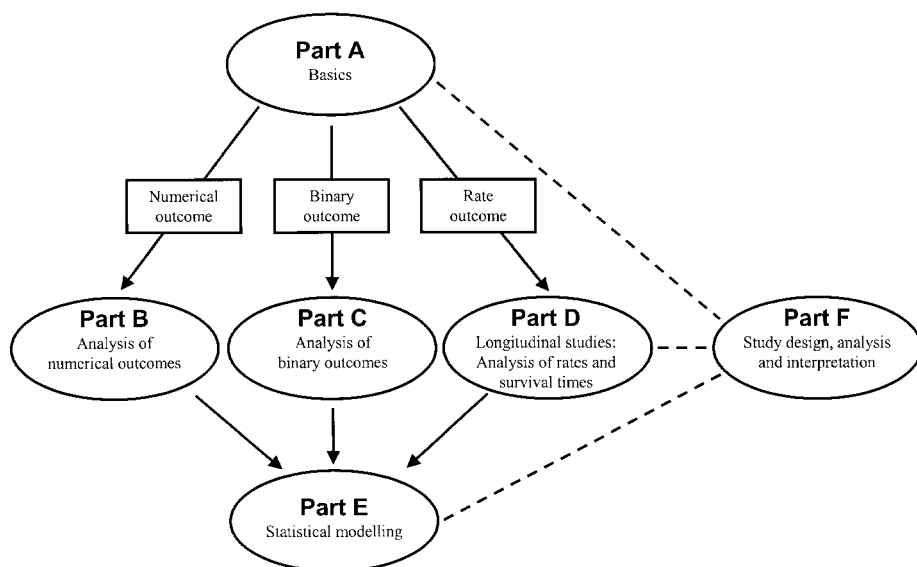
Part A
Basics

Numerical outcome

Binary outcome

Rate outcome

Part B
Analysis of numerical outcomes

Part C
Analysis of binary outcomes

Part D
Longitudinal studies: Analysis of rates and survival times

Part F
Study design, analysis and interpretation

Part E
Statistical modelling